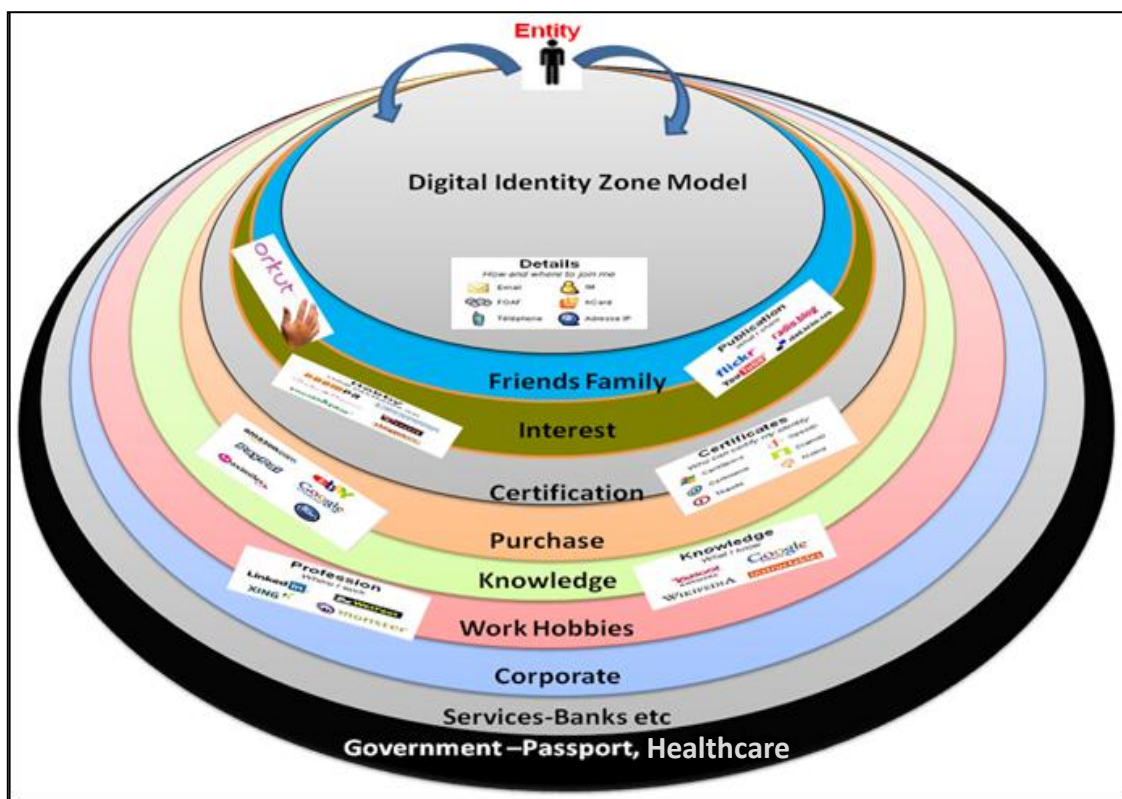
Entity

Digital Identity Zone Model

orkut

Details
How and where to join me
Email
IM
FOAF
vCard
Telephone
Adresse IP

Publication
What I create
flickr
radio.blog
YouTube
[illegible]

Friends Family

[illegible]

Interest

Certificates
Who can certify my identity
Certificate
OpenID
Cardspace
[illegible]
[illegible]
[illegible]

amazon.com
PayPal
ebay
Google
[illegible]

Certification

Purchase

Knowledge
What I know
Google
Yahoo! Answers
WIKIPEDIA
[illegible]

Knowledge

Profession
Where I work
LinkedIn
XING
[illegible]
monster

Work Hobbies

Corporate

Services-Banks etc

Government –Passport, Healthcare